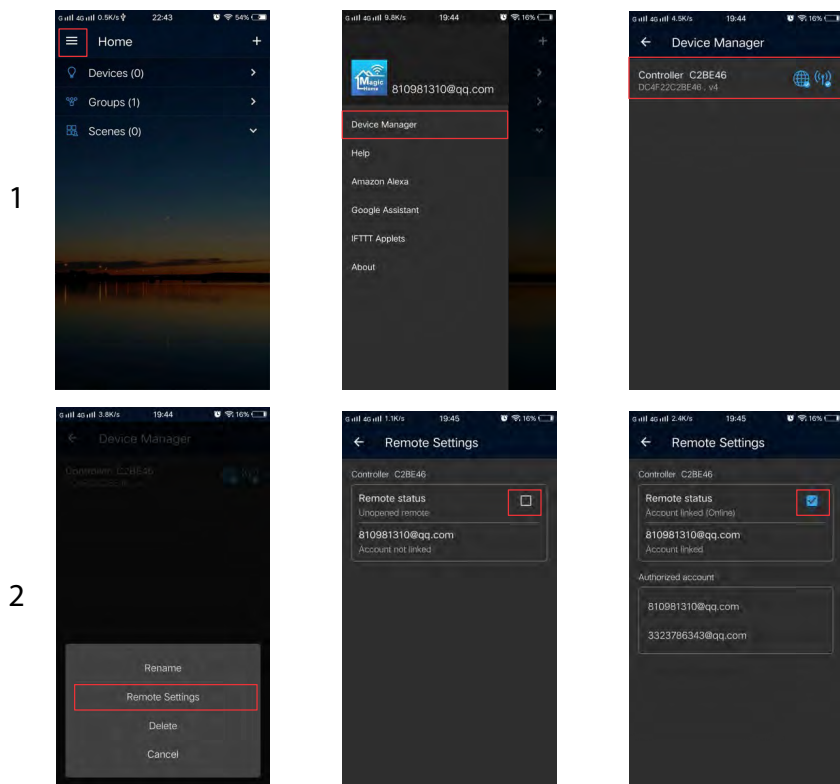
1

22:43

Home

+

Devices (0)

Groups (1)

Scenes (0)

19:44

Magic Home

810981310@qq.com

Device Manager

Help

Amazon Alexa

Google Assistant

IFTTT Applets

About

19:44

Device Manager

Controller C2BE46

DC4F22C2BE46 , v4

2

19:44

Device Manager

Controller C2BE46

Rename

Remote Settings

Delete

Cancel

19:45

Remote Settings

Controller C2BE46

Remote status

Unopened remote

810981310@qq.com

Account not linked

19:45

Remote Settings

Controller C2BE46

Remote status

Account linked (Online)

810981310@qq.com

Account linked

Authorized account

810981310@qq.com

3323786343@qq.com